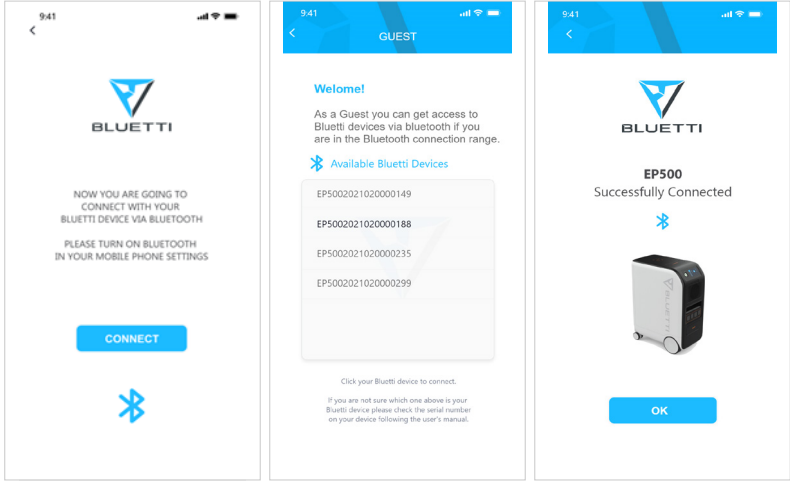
9:41

BLUETTI

NOW YOU ARE GOING TO CONNECT WITH YOUR BLUETTI DEVICE VIA BLUETOOTH

PLEASE TURN ON BLUETOOTH IN YOUR MOBILE PHONE SETTINGS

CONNECT

9:41

GUEST

Welome!

As a Guest you can get access to Bluetti devices via bluetooth if you are in the Bluetooth connection range.

Available Bluetti Devices

EP5002021020000149

EP5002021020000188

EP5002021020000235

EP5002021020000299

Click your Bluetti device to connect.

If you are not sure which one above is your Bluetti device please check the serial number on your device following the user's manual.

9:41

BLUETTI

EP500

Successfully Connected

BLUETTI

OK